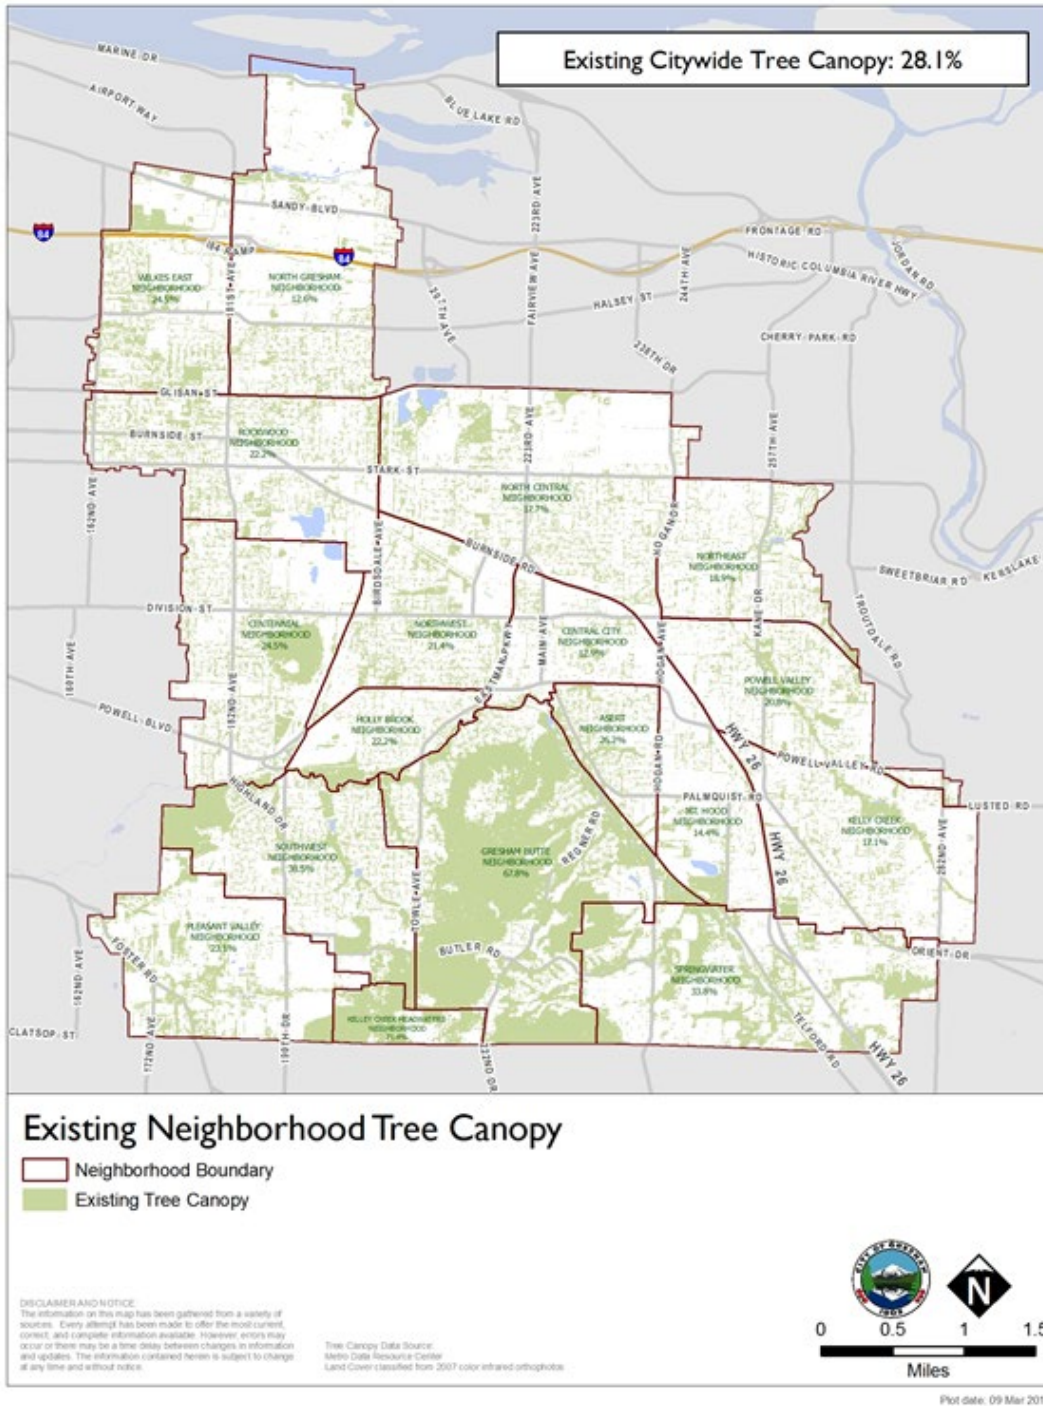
Existing Citywide Tree Canopy: 28.1%

MARINE DR
AIRPORT WAY
BLUE LAKE RD
SANDY BLVD
84
I84 RAMP
84
FRONTAGE RD
HISTORIC COLUMBIA RIVER HWY
JORDAN RD
WILKES EAST NEIGHBORHOOD 24.5%
181ST AVE
NORTH GRESHAM NEIGHBORHOOD 12.6%
207TH AVE
FAIRVIEW AVE
223RD AVE
244TH AVE
HALSEY ST
CHERRY PARK RD
238TH DR
GLISAN ST
BURNSIDE ST
ROCKWOOD NEIGHBORHOOD 22.2%
223RD AVE
257TH AVE
STARK ST
162ND AVE
NORTH CENTRAL NEIGHBORHOOD 12.7%
BURNSIDE RD
HOGAN RD
NORTHEAST NEIGHBORHOOD 18.9%
SWEETBRIAR RD
KERSLAKE
BIRDSDALE AVE
DIVISION ST
CENTENNIAL NEIGHBORHOOD 24.5%
NORTHWEST NEIGHBORHOOD 21.4%
EASTMAN PKWY
MAIN AVE
CENTRAL CITY NEIGHBORHOOD 12.9%
KANE DR
TROUTDALE RD
160TH AVE
182ND AVE
POWELL BLVD
POWELL VALLEY NEIGHBORHOOD 20.8%
HOLLY BROOK NEIGHBORHOOD 22.2%
ASERT NEIGHBORHOOD 26.2%
HOGAN RD
HWY 26
POWELL VALLEY RD
HIGHLAND DR
PALMQUIST RD
MT. HOOD NEIGHBORHOOD 14.4%
KELLY CREEK NEIGHBORHOOD 17.1%
LUSTED RD
SOUTHWEST NEIGHBORHOOD 38.5%
GRESHAM BUTTE NEIGHBORHOOD 67.8%
REGNER RD
HWY 26
262ND AVE
TOWLE AVE
PLEASANT VALLEY NEIGHBORHOOD 23.5%
FOSTER RD
BUTLER RD
SPRINGWATER NEIGHBORHOOD 33.8%
ORIENT DR
162ND AVE
CLATSOP ST
KELLY CREEK HEADWATERS NEIGHBORHOOD 71.4%
172ND AVE
190TH DR
222ND DR
TELFORD RD
HWY 26

Existing Neighborhood Tree Canopy
Neighborhood Boundary
Existing Tree Canopy

DISCLAIMER AND NOTICE
The information on this map has been gathered from a variety of sources. Every attempt has been made to offer the most current, correct, and complete information available. However, errors may occur or there may be a time delay between changes in information and updates. The information contained herein is subject to change at any time and without notice.

Tree Canopy Data Source:
Metro Data Resource Center
Land Cover classified from 2007 color infrared orthophotos

CITY OF GRESHAM 1905
N
0 0.5 1 1.5
Miles
Plot date: 09 Mar 201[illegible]